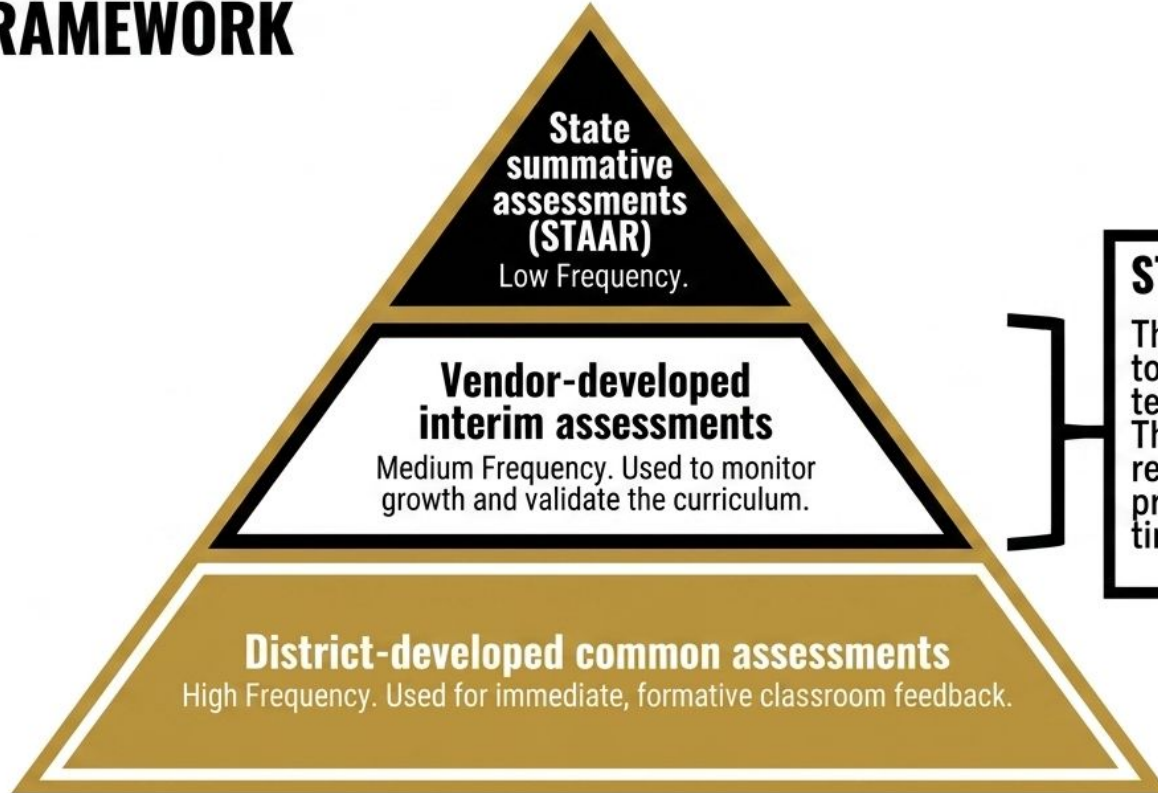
RAMEWORK

State summative assessments (STAAR)
Low Frequency.

Vendor-developed interim assessments
Medium Frequency. Used to monitor growth and validate the curriculum.

District-developed common assessments
High Frequency. Used for immediate, formative classroom feedback.

ST

Th
to
te
Th
re
pr
tir